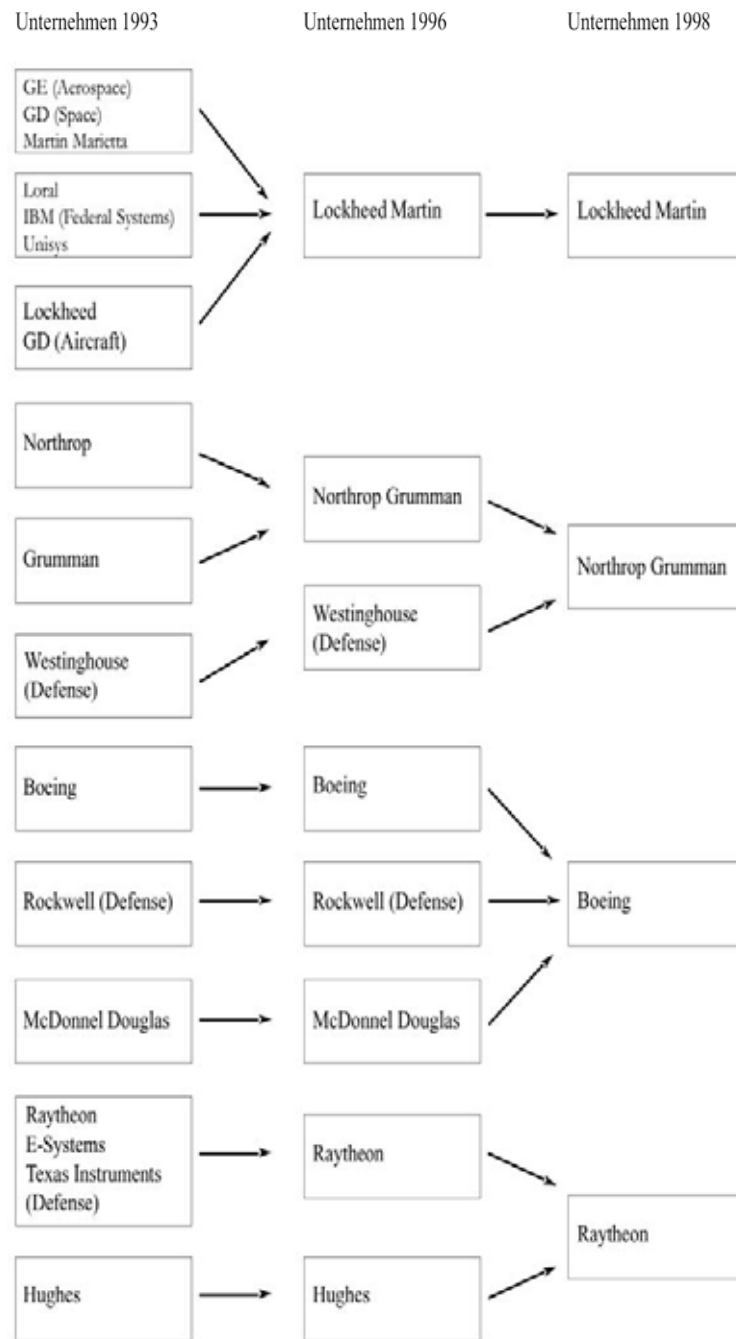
Unternehmen 1993

Unternehmen 1996

Unternehmen 1998

GE (Aerospace)
GD (Space)
Martin Marietta

Loral
IBM (Federal Systems)
Unisys

Lockheed
GD (Aircraft)

Lockheed Martin

Lockheed Martin

Northrop

Grumman

Westinghouse (Defense)

Northrop Grumman

Westinghouse (Defense)

Northrop Grumman

Boeing

Rockwell (Defense)

McDonnel Douglas

Boeing

Rockwell (Defense)

McDonnel Douglas

Boeing

Raytheon
E-Systems
Texas Instruments (Defense)

Hughes

Raytheon

Hughes

Raytheon